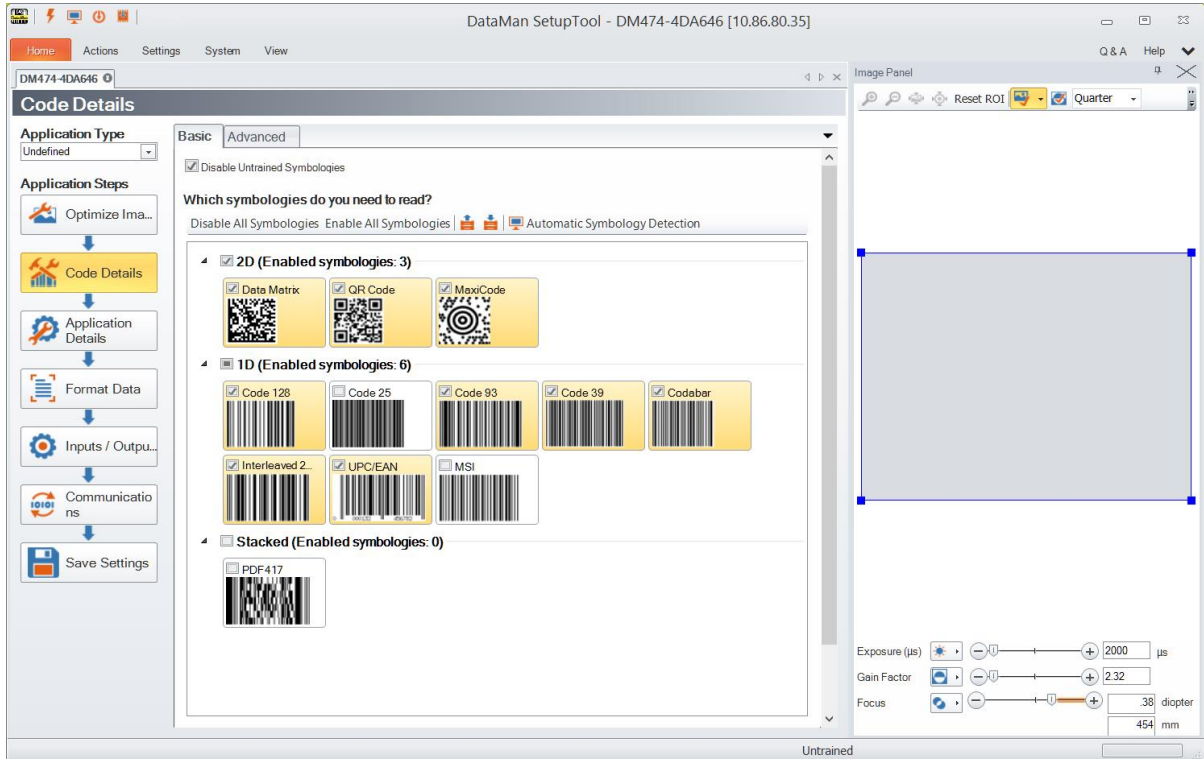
DataMan SetupTool - DM474-4DA646 [10.86.80.35]

Home Actions Settings System View Q & A Help

DM474-4DA646

Code Details

Application Type
Undefined

Application Steps
Optimize Ima...
Code Details
Application Details
Format Data
Inputs / Outpu...
Communications
Save Settings

Basic Advanced

Disable Untrained Symbologies

Which symbologies do you need to read?

Disable All Symbologies Enable All Symbologies Automatic Symbology Detection

2D (Enabled symbologies: 3)
Data Matrix
QR Code
MaxiCode

1D (Enabled symbologies: 6)
Code 128
Code 25
Code 93
Code 39
Codabar
Interleaved 2...
UPC/EAN
MSI

Stacked (Enabled symbologies: 0)
PDF417

Image Panel
Reset ROI Quarter

Exposure (µs) 2000 µs
Gain Factor 2.32
Focus .38 diopter
454 mm

Untrained